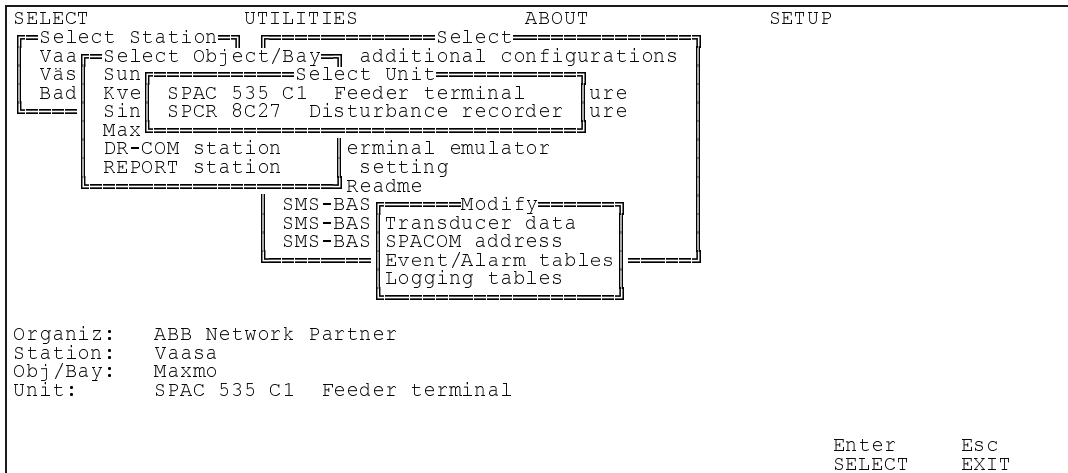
SELECT UTILITIES ABOUT SETUP

Select Station
Vaa
Väs
Bad

Select Object/Bay
Sun
Kve
Sin
Max
DR-COM station
REPORT station

Select
additional configurations
ure
ure
erminal emulator
setting
Readme

Select Unit
SPAC 535 C1 Feeder terminal
SPCR 8C27 Disturbance recorder

SMS-BAS
SMS-BAS
SMS-BAS

Modify
Transducer data
SPACOM address
Event/Alarm tables
Logging tables

Organiz: ABB Network Partner
Station: Vaasa
Obj/Bay: Maxmo
Unit: SPAC 535 C1 Feeder terminal

Enter SELECT
Esc EXIT